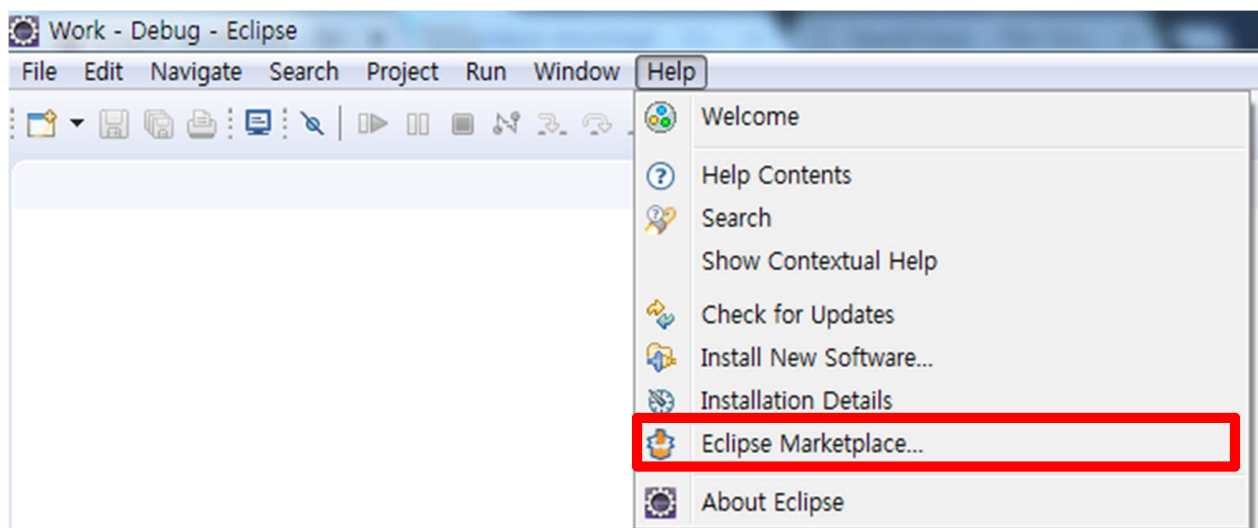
Work - Debug - Eclipse

File Edit Navigate Search Project Run Window Help

Welcome

Help Contents
Search
Show Contextual Help

Check for Updates
Install New Software...
Installation Details
Eclipse Marketplace...

About Eclipse